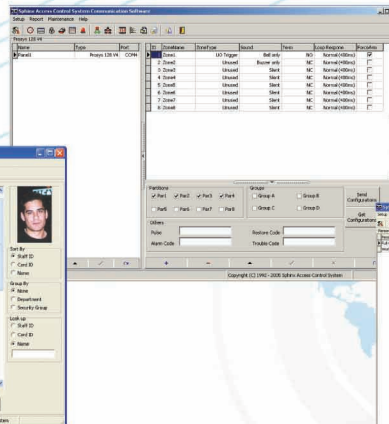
Sphinx Access Control System Communication Software

Setup Report Maintenance Help

Setup 128 V4

| Name | Type | Port |
|---|---|---|
| Panel1 | Prosys 128 V4 | COM1 |

| ID | ZoneName | ZoneType | Sound | Term | Loop Response | Receive |
|---|---|---|---|---|---|---|
| 1 | Zone1 | 1/O Trigger | Bell only | NO | Normal (400ms) | ✓ |
| 2 | Zone2 | Unused | Buzzer only | NC | Normal (400ms) | |
| 3 | Zone3 | Unused | Silent | NC | Normal (400ms) | |
| 4 | Zone4 | Unused | Silent | NC | Normal (400ms) | |
| 5 | Zone5 | Unused | Silent | NC | Normal (400ms) | |
| 6 | Zone6 | Unused | Silent | NC | Normal (400ms) | |
| 7 | Zone7 | Unused | Silent | NC | Normal (400ms) | |
| 8 | Zone8 | Unused | Silent | NC | Normal (400ms) | |

Partitions
Par1 Par2 Par3 Par4
Par5 Par6 Par7 Par8

Groups
Group A Group B
Group C Group D

Others
Pulse
Alarm Code
Restore Code
Trouble Code

Send Configurations
Get Configurations

Copyright (C) 1992 - 2005 Sphinx Access Control System

Sort By
Staff ID
Card ID
Name

Group By
None
Department
Security Group

Look up
Staff ID
Card ID
Name